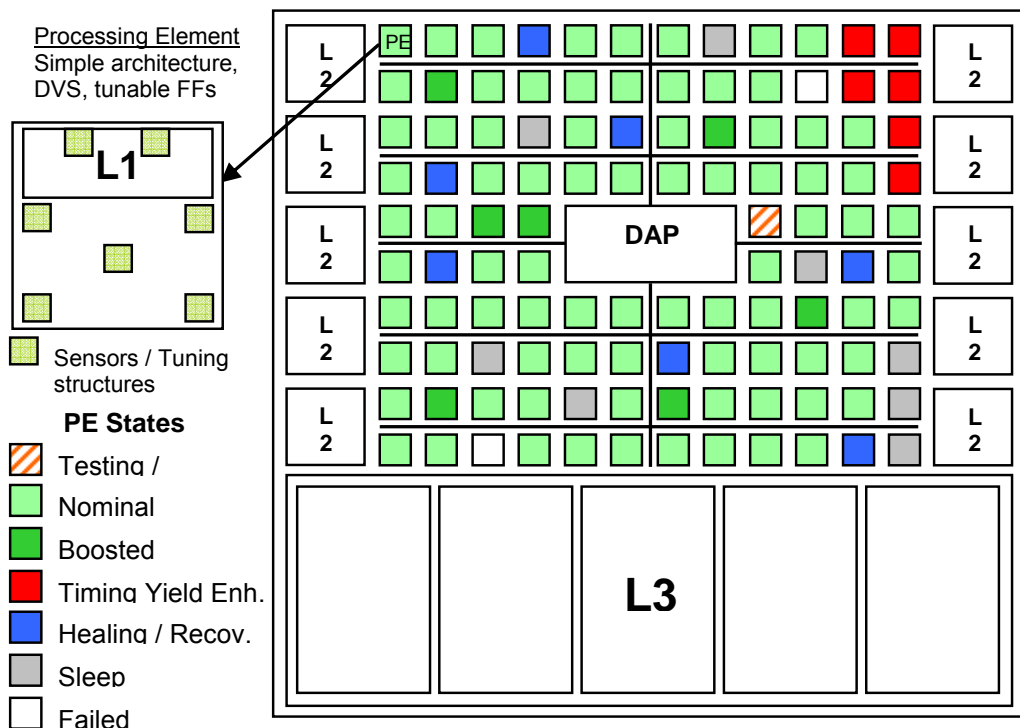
Processing Element
Simple architecture, DVS, tunable FFs

L1

Sensors / Tuning structures

PE States

Testing /

Nominal

Boosted

Timing Yield Enh.

Healing / Recov.

Sleep

Failed

L 2

PE

L 2

L 2

L 2

L 2

L 2

DAP

L 2

L 2

L 2

L 2

L3